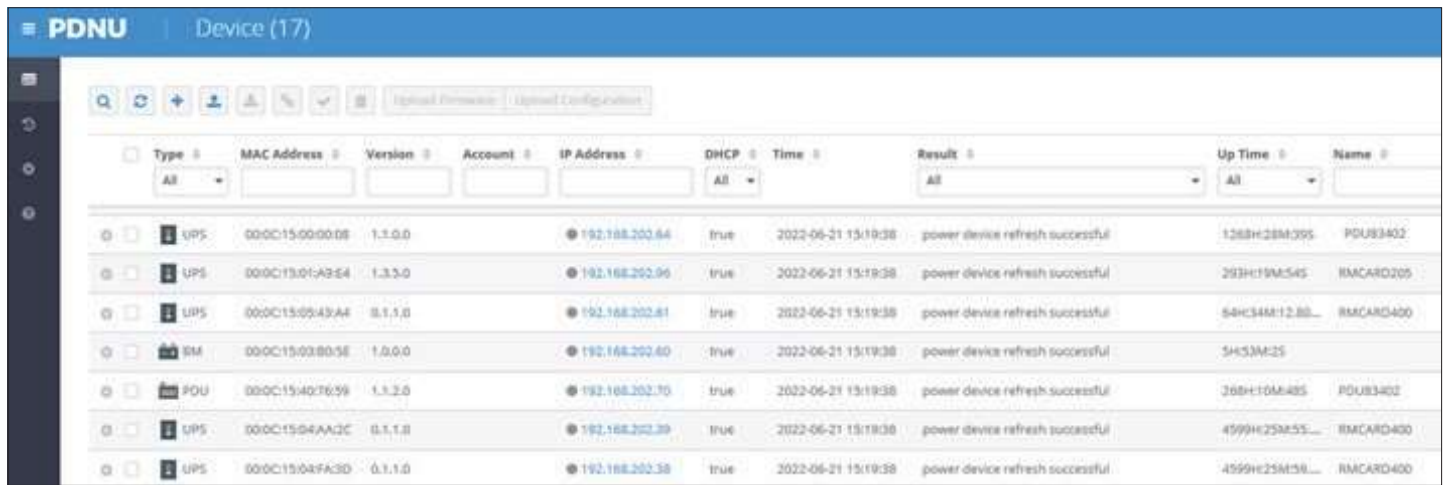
≡ PDNU | Device (17)

Upload Firmware | Upload Configuration

| | Type | MAC Address | Version | Account | IP Address | DHCP | Time | Result | Up Time | Name |
|---|---|---|---|---|---|---|---|---|---|---|
| | All | | | | | All | | All | All | |
| | UPS | 00:0C:15:00:00:08 | 1.1.0.0 | | 192.168.202.64 | true | 2022-06-21 15:19:38 | power device refresh successful | 1268H:28M:39S | PDU83402 |
| | UPS | 00:0C:15:01:A9:E4 | 1.3.5.0 | | 192.168.202.96 | true | 2022-06-21 15:19:38 | power device refresh successful | 293H:19M:54S | RMCARD205 |
| | UPS | 00:0C:15:05:43:A4 | 0.1.1.0 | | 192.168.202.61 | true | 2022-06-21 15:19:38 | power device refresh successful | 64H:34M:12.80... | RMCARD400 |
| | EM | 00:0C:15:03:B0:5E | 1.0.0.0 | | 192.168.202.60 | true | 2022-06-21 15:19:38 | power device refresh successful | 5H:53M:2S | |
| | PDU | 00:0C:15:40:76:59 | 1.1.2.0 | | 192.168.202.70 | true | 2022-06-21 15:19:38 | power device refresh successful | 268H:10M:48S | PDU83402 |
| | UPS | 00:0C:15:04:AA:2C | 0.1.1.0 | | 192.168.202.39 | true | 2022-06-21 15:19:38 | power device refresh successful | 4599H:25M:55.... | RMCARD400 |
| | UPS | 00:0C:15:04:FA:3D | 0.1.1.0 | | 192.168.202.38 | true | 2022-06-21 15:19:38 | power device refresh successful | 4599H:25M:58.... | RMCARD400 |